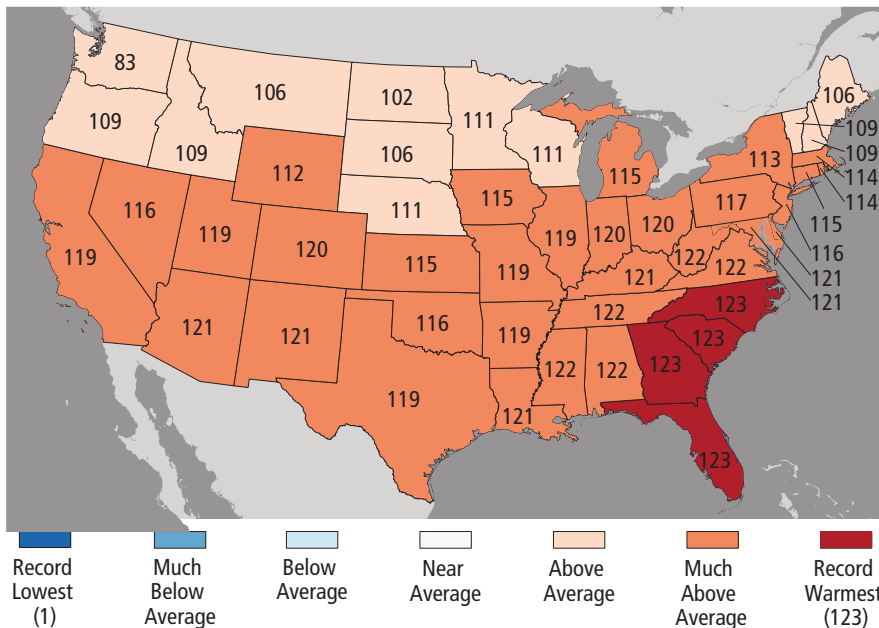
83
109
106
109
102
106
111
111
111
106
109
109
114
114
113
115
115
116
119
112
120
119
115
119
120
120
117
116
121
121
122
122
121
121
122
116
119
123
123
121
121
119
123
119
122
122
121
123

Record Lowest (1)
Much Below Average
Below Average
Near Average
Above Average
Much Above Average
Record Warmest (123)